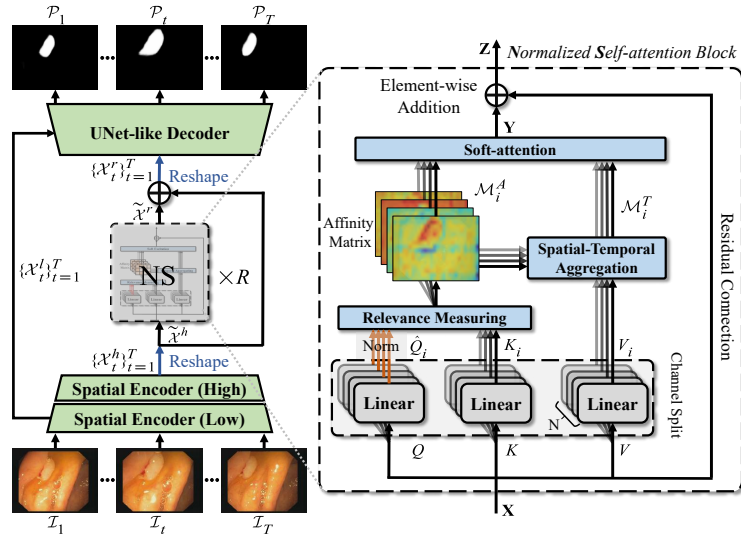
$\mathcal{P}_1$ $\mathcal{P}_t$ $\mathcal{P}_T$

...

UNet-like Decoder

$\{\mathcal{X}_t^r\}_{t=1}^T$ Reshape

$\widetilde{\mathcal{X}}^r$

$\{\mathcal{X}_t^l\}_{t=1}^T$

NS $\times R$

$\widetilde{\mathcal{X}}^h$

$\{\mathcal{X}_t^h\}_{t=1}^T$ Reshape

Spatial Encoder (High)

Spatial Encoder (Low)

$\mathcal{I}_1$ $\mathcal{I}_t$ $\mathcal{I}_T$

Z Normalized Self-attention Block

Element-wise Addition

Y

Soft-attention

Affinity Matrix

$\mathcal{M}_i^A$

$\mathcal{M}_i^T$

Spatial-Temporal Aggregation

Residual Connection

Relevance Measuring

Norm $\hat{Q}_i$ $K_i$ $V_i$

Channel Split

Linear Linear Linear

N

$Q$ $K$ $V$

X